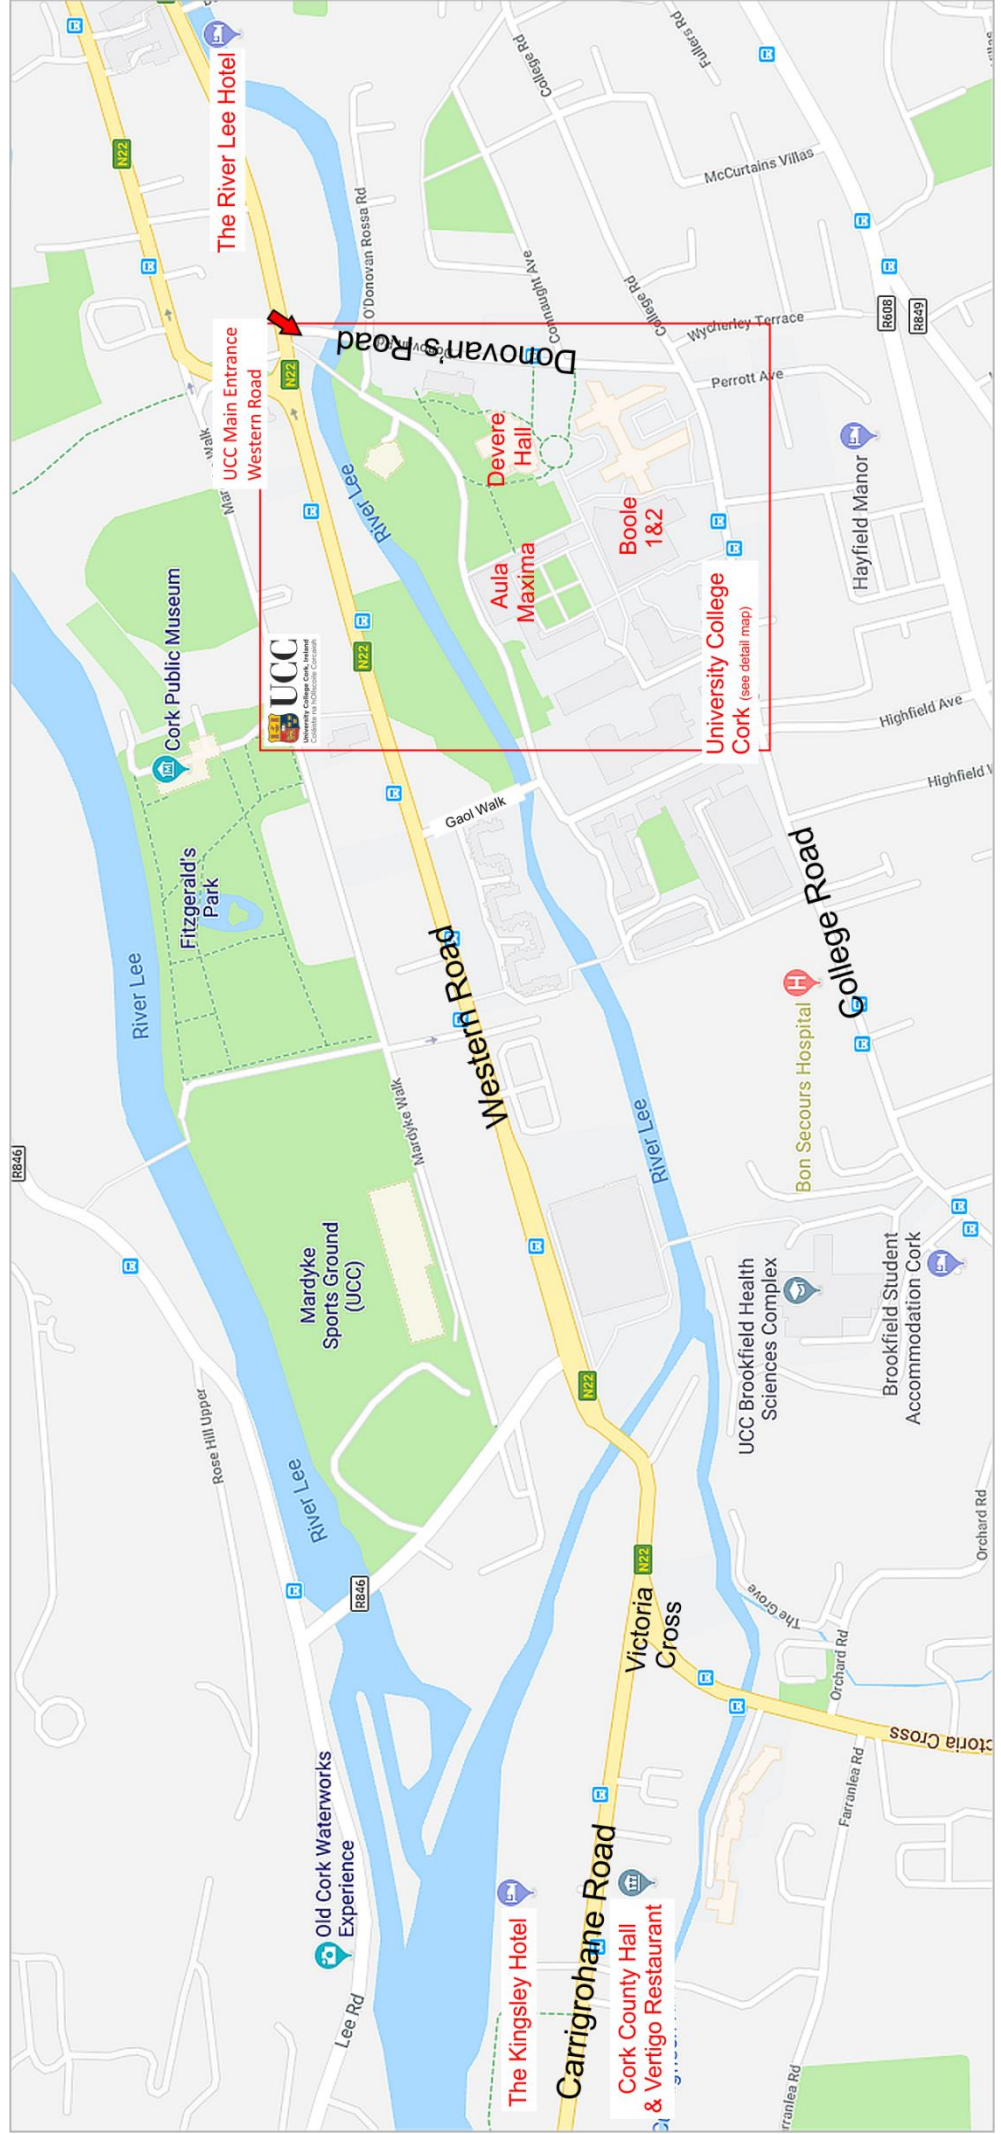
The River Lee Hotel

N22

Fullers Rd

College Rd

McCurtains Villas

O'Donovan Rossa Rd

Connaught Ave

College Rd

Wycherley Terrace

Donovan's Road

R608

R849

Perrott Ave

UCC Main Entrance Western Road

N22

Mardyke Walk

Devere Hall

River Lee

Boole 1&2

Hayfield Manor

Aula Maxima

Cork Public Museum

UCC University College Cork, Ireland Coláiste na hOllscoile Corcaigh

N22

University College Cork (see detail map)

Highfield Ave

Highfield W

Gaol Walk

Fitzgerald's Park

College Road

Western Road

River Lee

Bon Secours Hospital

River Lee

Mardyke Walk

R846

Mardyke Sports Ground (UCC)

UCC Brookfield Health Sciences Complex

Brookfield Student Accommodation Cork

N22

Rose Hill Upper

River Lee

Orchard Rd

R846

The Grove

N22

Victoria Cross

Orchard Rd

Victoria Cross

Farranlea Rd

Old Cork Waterworks Experience

The Kingsley Hotel

Carrigrohane Road

Cork County Hall & Vertigo Restaurant

Lee Rd

Farranlea Rd